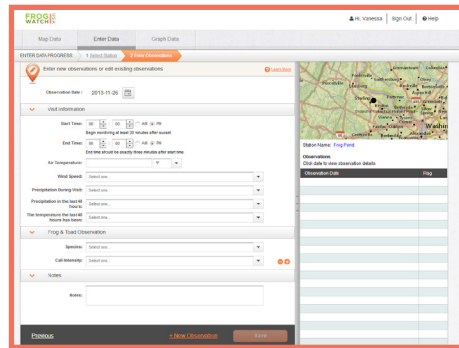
FROG WATCH USA

Hi, Vanessa | Sign Out | Help

Map Data | Enter Data | Graph Data

ENTER DATA PROGRESS: 1 Select Station | 2 Enter Observations

Enter new observations or edit existing observations

Learn More

Observation Date: 2013-11-26

Visit Information

Start Time: 06 : 00 AM PM
Begin monitoring at least 30 minutes after sunset.

End Time: 06 : 00 AM PM
End time should be exactly three minutes after start time.

Air Temperature: °F

Wind Speed: Select one...

Precipitation During Visit: Select one...

Precipitation in the last 48 hours: Select one...

The temperature the last 48 hours has been: Select one...

Frog & Toad Observation

Species: Select one...

Call Intensity: Select one...

Notes

Notes:

Previous | + New Observation | Save

Station Name: Frog Pond

Observations:
Click date to view observation details

| Observation Date | Flag |
|---|---|